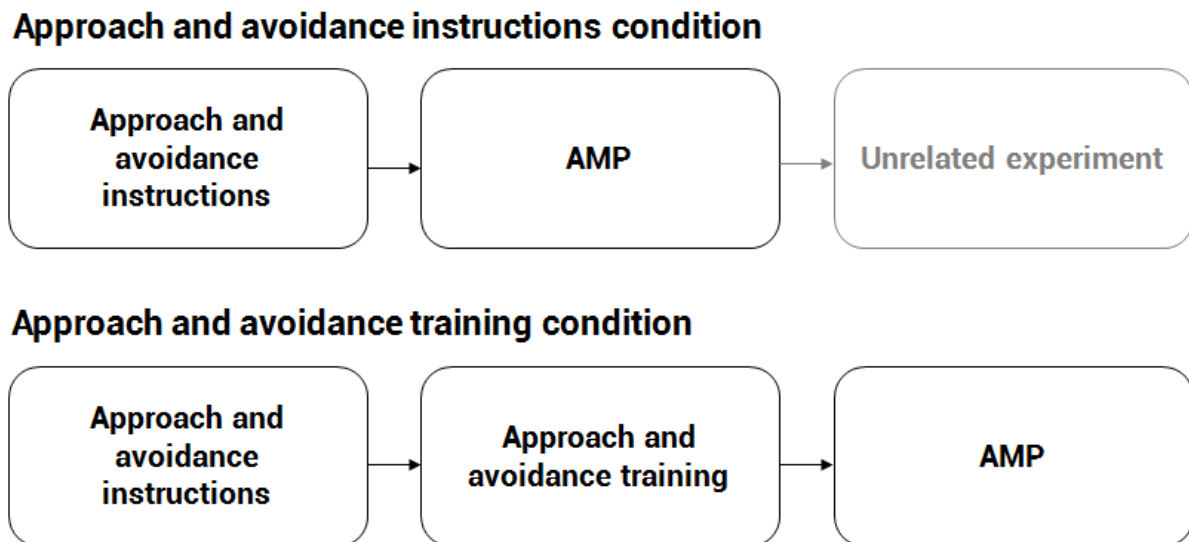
Approach and avoidance instructions condition

Approach and avoidance instructions

AMP

Unrelated experiment

Approach and avoidance training condition

Approach and avoidance instructions

Approach and avoidance training

AMP